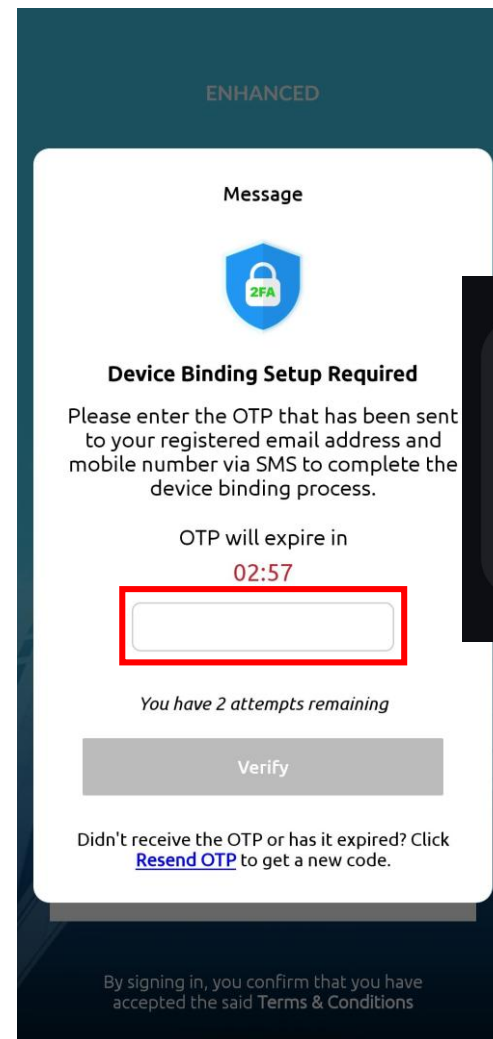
ENHANCED

Message

2FA

Device Binding Setup Required

Please enter the OTP that has been sent to your registered email address and mobile number via SMS to complete the device binding process.

OTP will expire in

02:57

*You have 2 attempts remaining*

Verify

Didn't receive the OTP or has it expired? Click Resend OTP to get a new code.

By signing in, you confirm that you have accepted the said Terms & Conditions